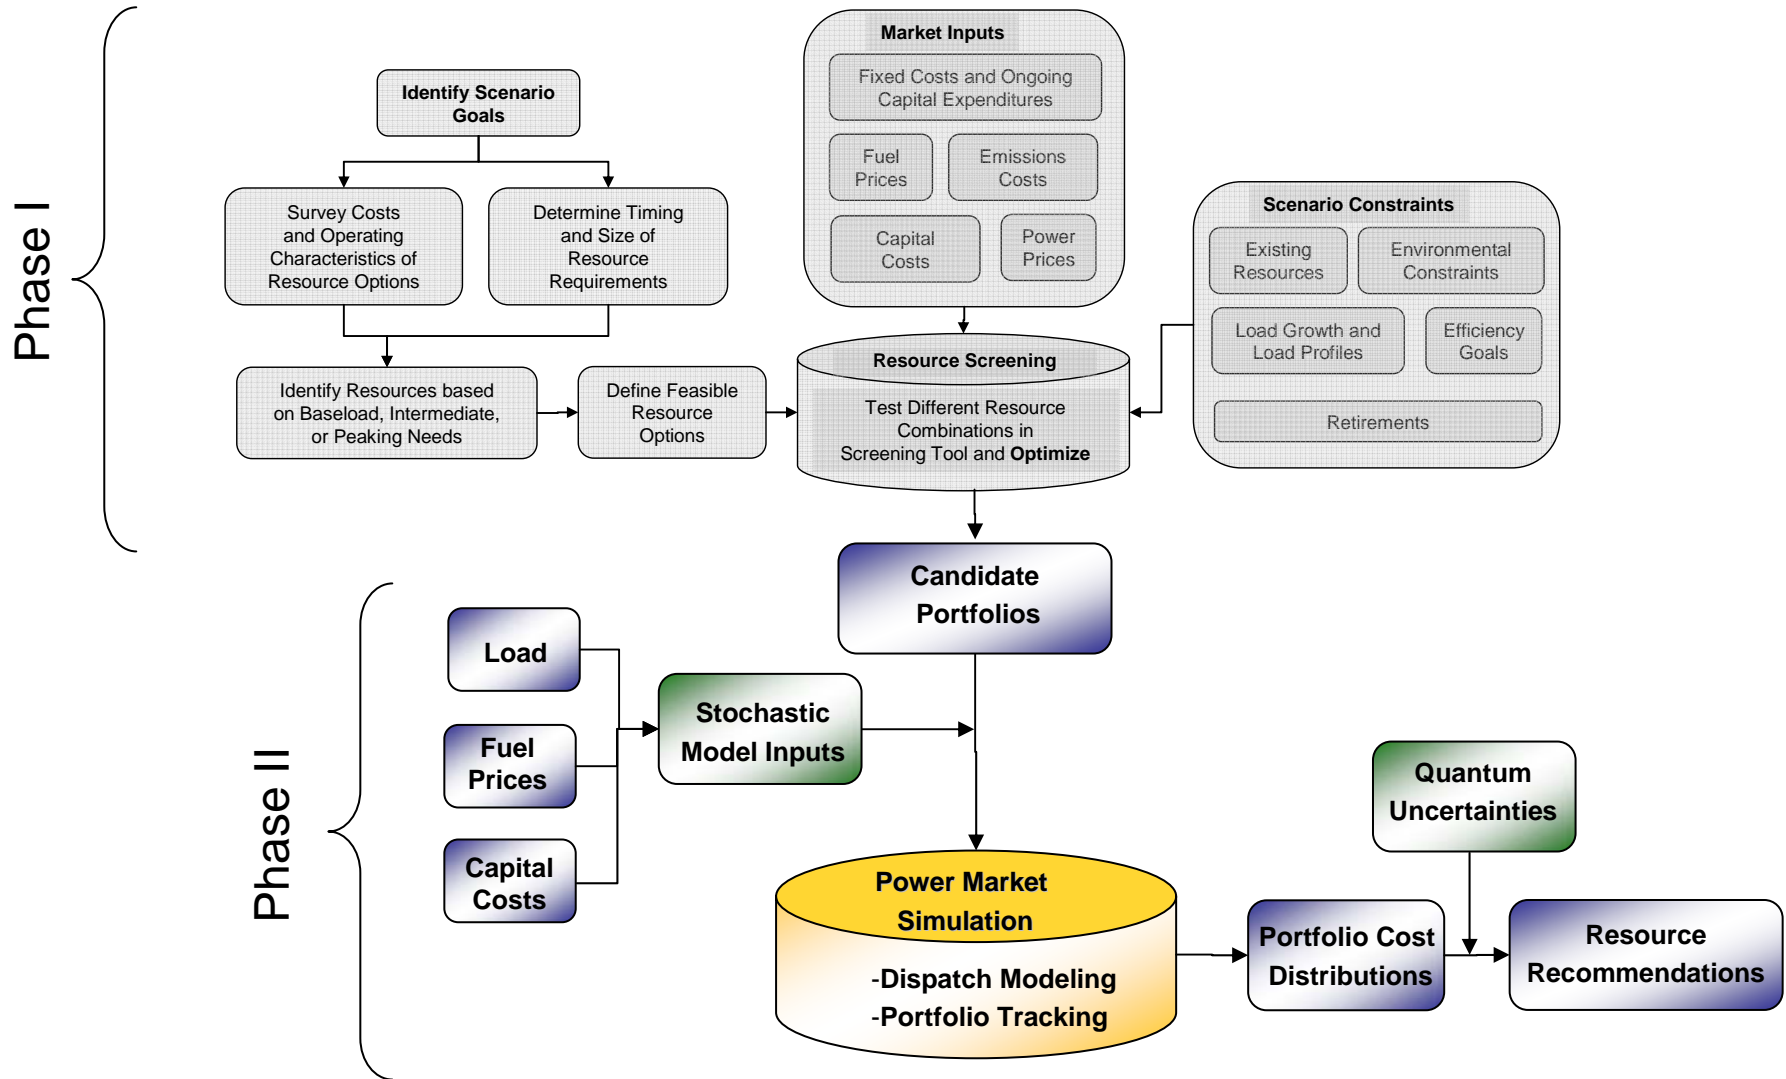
Phase I

Identify Scenario Goals

Survey Costs and Operating Characteristics of Resource Options

Determine Timing and Size of Resource Requirements

Identify Resources based on Baseload, Intermediate, or Peaking Needs

Define Feasible Resource Options

Market Inputs

Fixed Costs and Ongoing Capital Expenditures

Fuel Prices

Emissions Costs

Capital Costs

Power Prices

Resource Screening

Test Different Resource Combinations in Screening Tool and Optimize

Scenario Constraints

Existing Resources

Environmental Constraints

Load Growth and Load Profiles

Efficiency Goals

Retirements

Phase II

Candidate Portfolios

Load

Fuel Prices

Capital Costs

Stochastic Model Inputs

Quantum Uncertainties

Power Market Simulation

-Dispatch Modeling
-Portfolio Tracking

Portfolio Cost Distributions

Resource Recommendations